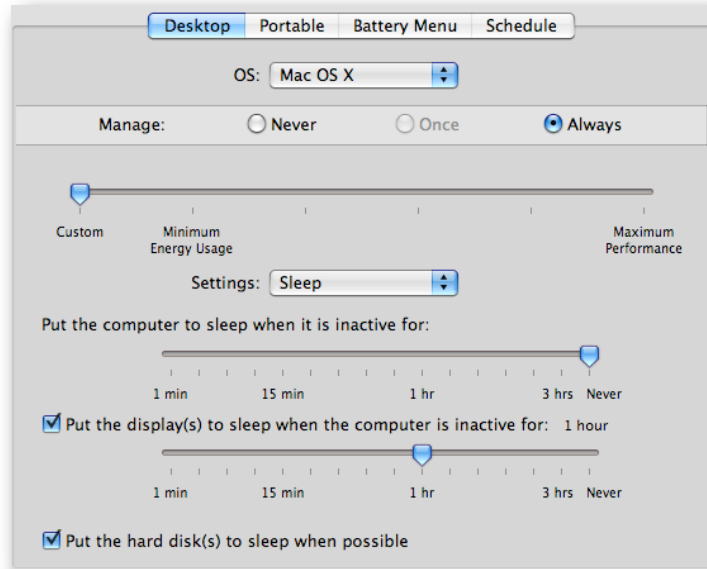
Desktop | Portable | Battery Menu | Schedule

OS: Mac OS X

Manage: Never Once Always

Custom
Minimum Energy Usage
Maximum Performance

Settings: Sleep

Put the computer to sleep when it is inactive for:

1 min 15 min 1 hr 3 hrs Never

Put the display(s) to sleep when the computer is inactive for: 1 hour

1 min 15 min 1 hr 3 hrs Never

Put the hard disk(s) to sleep when possible